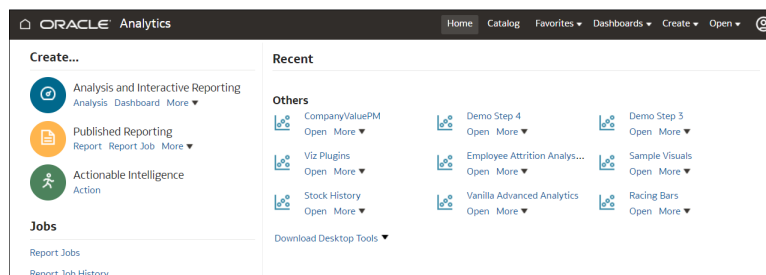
ORACLE Analytics

Home Catalog Favorites ▾ Dashboards ▾ Create ▾ Open ▾

Create...

Analysis and Interactive Reporting
Analysis Dashboard More ▼

Published Reporting
Report Report Job More ▼

Actionable Intelligence
Action

Jobs

Report Jobs

Report Job History

Recent

Others

CompanyValuePM
Open More ▼

Demo Step 4
Open More ▼

Demo Step 3
Open More ▼

Viz Plugins
Open More ▼

Employee Attrition Analys...
Open More ▼

Sample Visuals
Open More ▼

Stock History
Open More ▼

Vanilla Advanced Analytics
Open More ▼

Racing Bars
Open More ▼

Download Desktop Tools ▼